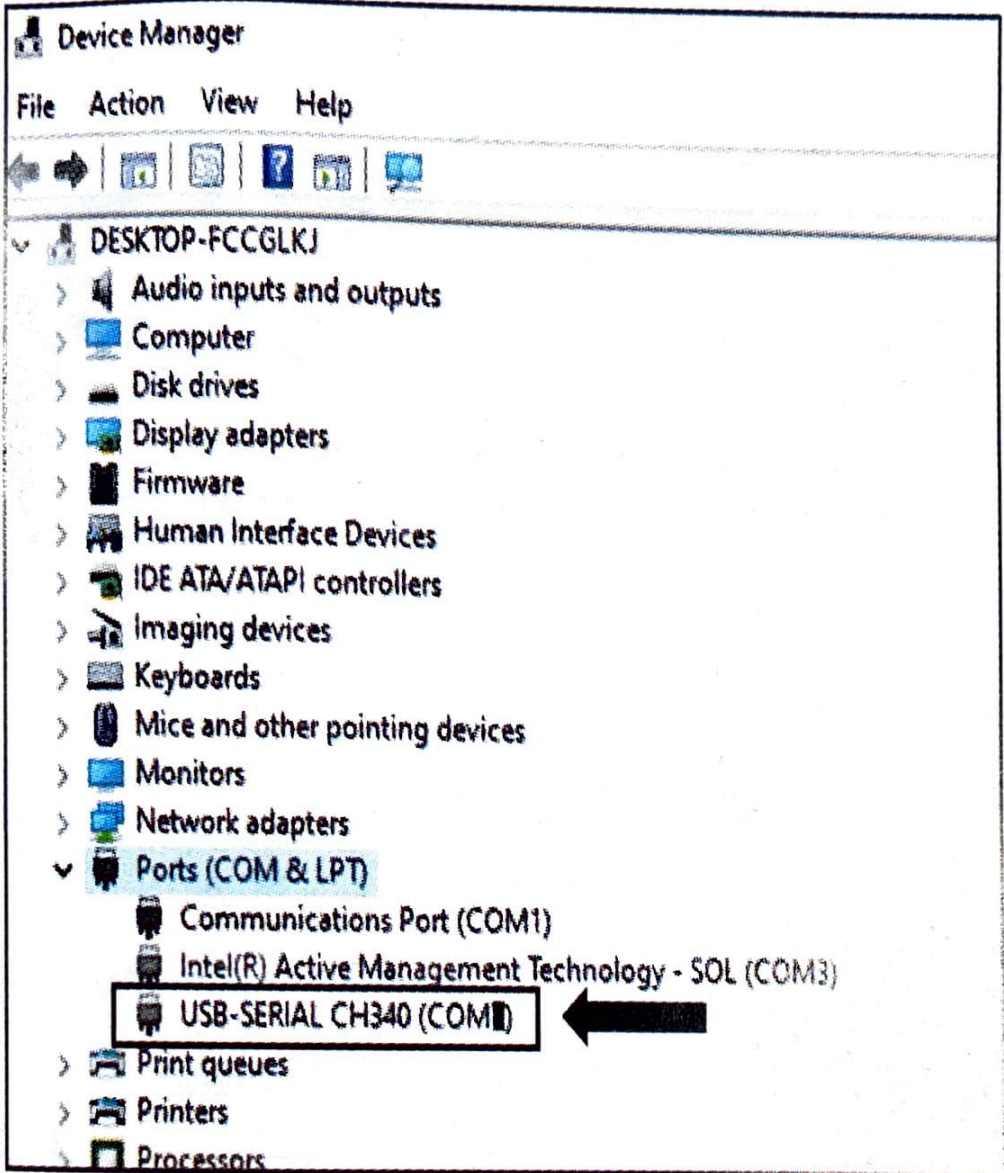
Device Manager

File Action View Help

DESKTOP-FCCGLKJ
Audio inputs and outputs
Computer
Disk drives
Display adapters
Firmware
Human Interface Devices
IDE ATA/ATAPI controllers
Imaging devices
Keyboards
Mice and other pointing devices
Monitors
Network adapters
Ports (COM & LPT)
Communications Port (COM1)
Intel(R) Active Management Technology - SOL (COM3)
USB-SERIAL CH340 (COM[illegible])
Print queues
Printers
Processors